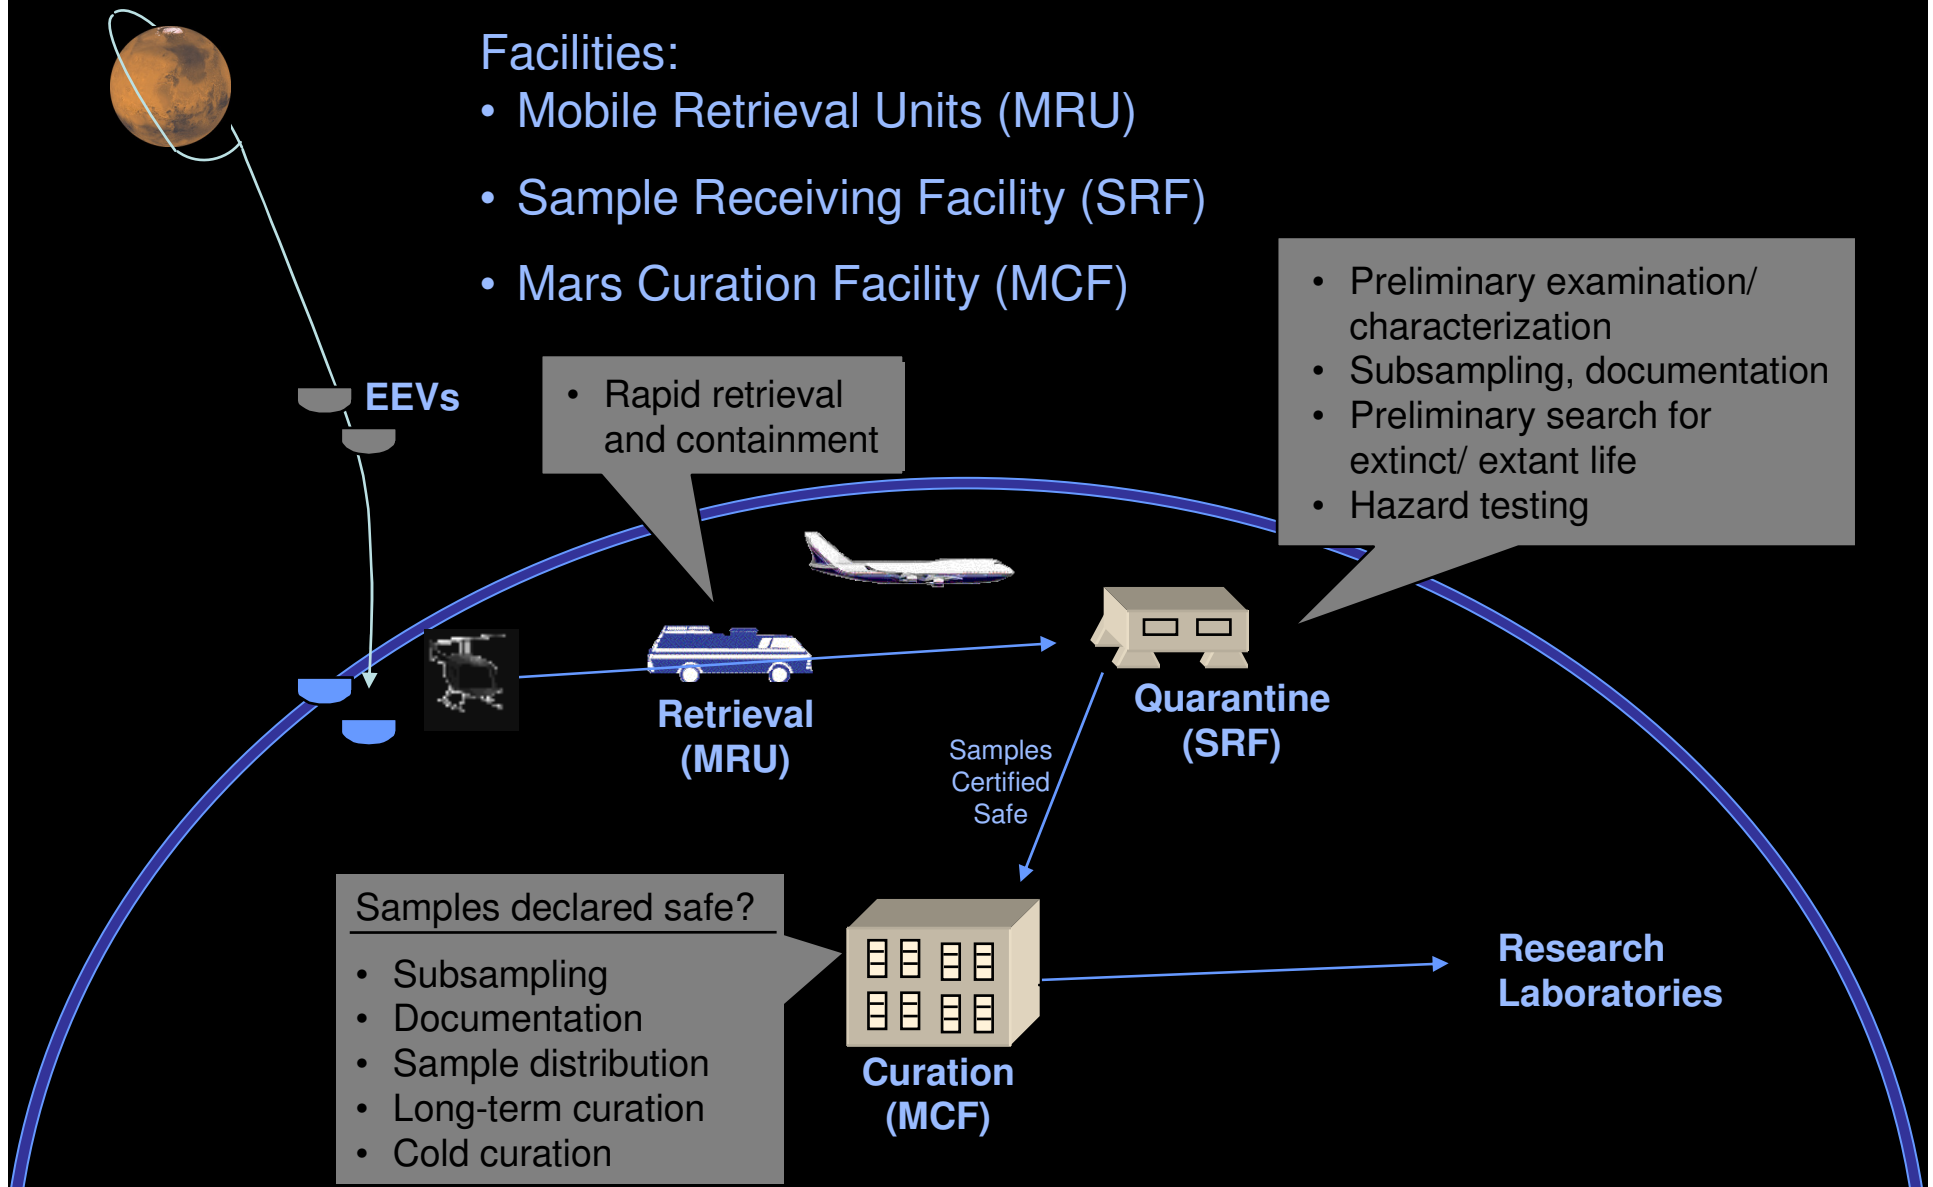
Facilities:
• Mobile Retrieval Units (MRU)
• Sample Receiving Facility (SRF)
• Mars Curation Facility (MCF)

EEVs

• Rapid retrieval and containment

• Preliminary examination/ characterization
• Subsampling, documentation
• Preliminary search for extinct/ extant life
• Hazard testing

Retrieval (MRU)

Quarantine (SRF)

Samples Certified Safe

Samples declared safe?
• Subsampling
• Documentation
• Sample distribution
• Long-term curation
• Cold curation

Curation (MCF)

Research Laboratories